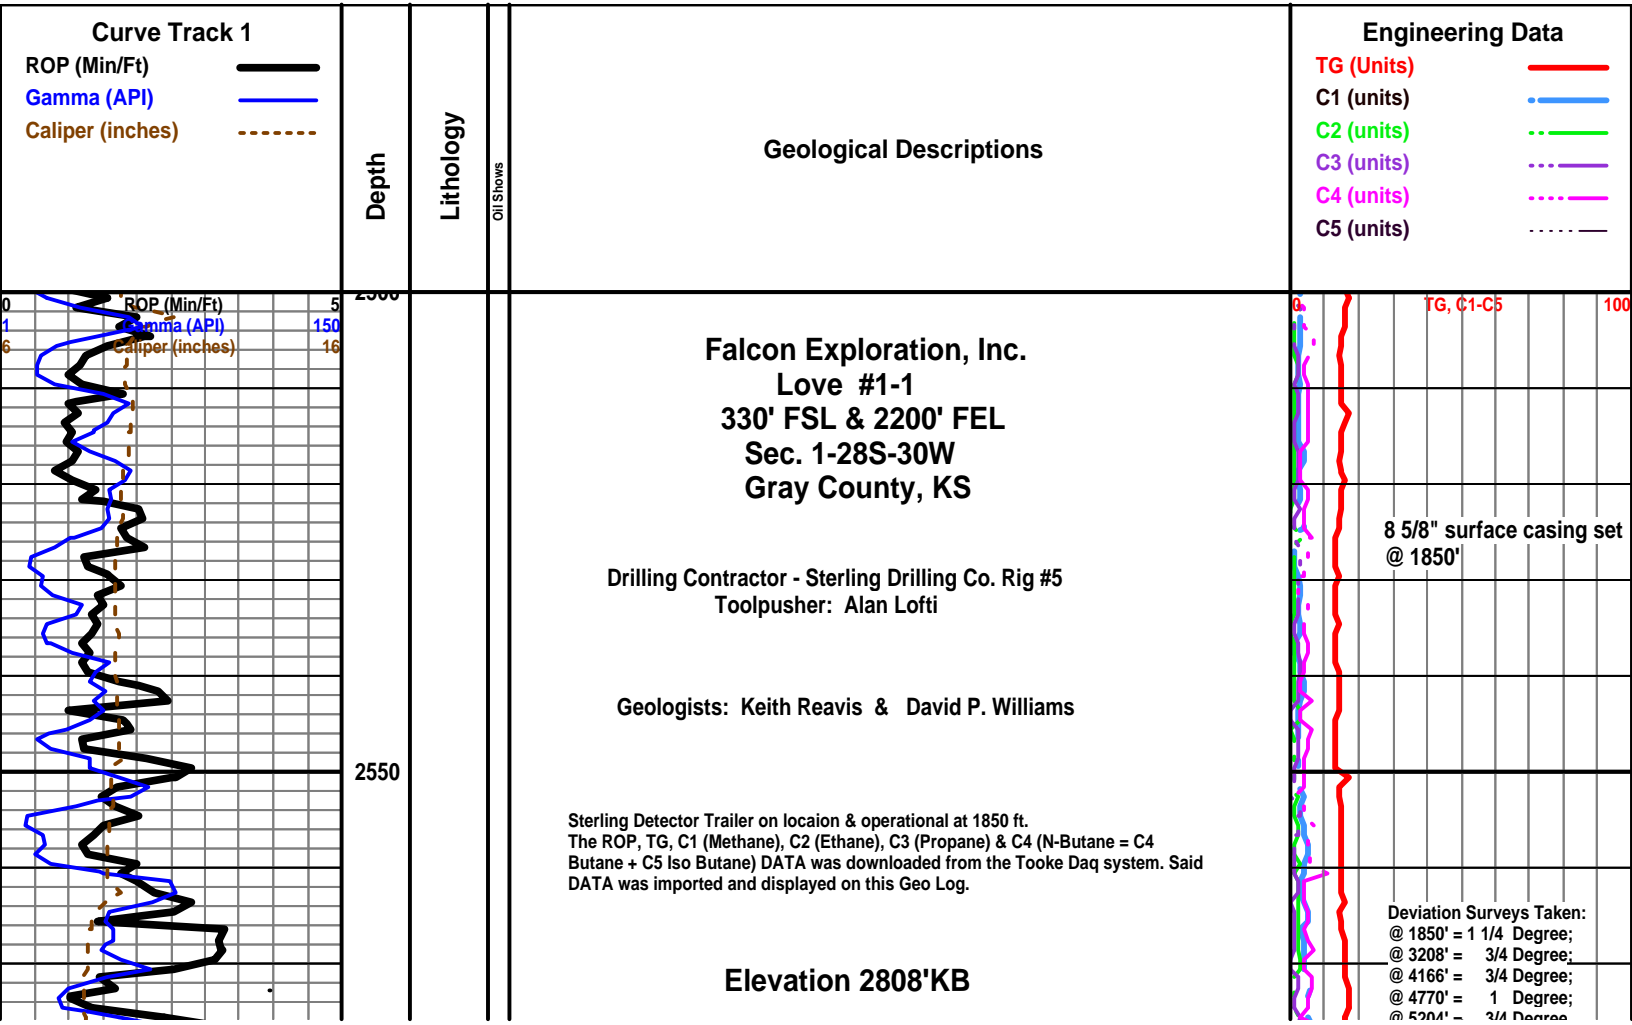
Curve Track 1
ROP (Min/Ft)
Gamma (API)
Caliper (inches)

Depth

Lithology

Oil Shows

Geological Descriptions

Engineering Data
TG (Units)
C1 (units)
C2 (units)
C3 (units)
C4 (units)
C5 (units)

0 ROP (Min/Ft) 5
1 Gamma (API) 150
6 Caliper (inches) 16

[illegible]

2550

Falcon Exploration, Inc.
Love #1-1
330' FSL & 2200' FEL
Sec. 1-28S-30W
Gray County, KS

Drilling Contractor - Sterling Drilling Co. Rig #5
Toolpusher: Alan Lofti

Geologists: Keith Reavis & David P. Williams

Sterling Detector Trailer on locaion & operational at 1850 ft.
The ROP, TG, C1 (Methane), C2 (Ethane), C3 (Propane) & C4 (N-Butane = C4 Butane + C5 Iso Butane) DATA was downloaded from the Tooke Daq system. Said DATA was imported and displayed on this Geo Log.

Elevation 2808'KB

0 TG, C1-C5 100

8 5/8" surface casing set @ 1850'

Deviation Surveys Taken:
@ 1850' = 1 1/4 Degree;
@ 3208' = 3/4 Degree;
@ 4166' = 3/4 Degree;
@ 4770' = 1 Degree;
@ 5204' = 3/4 Degree